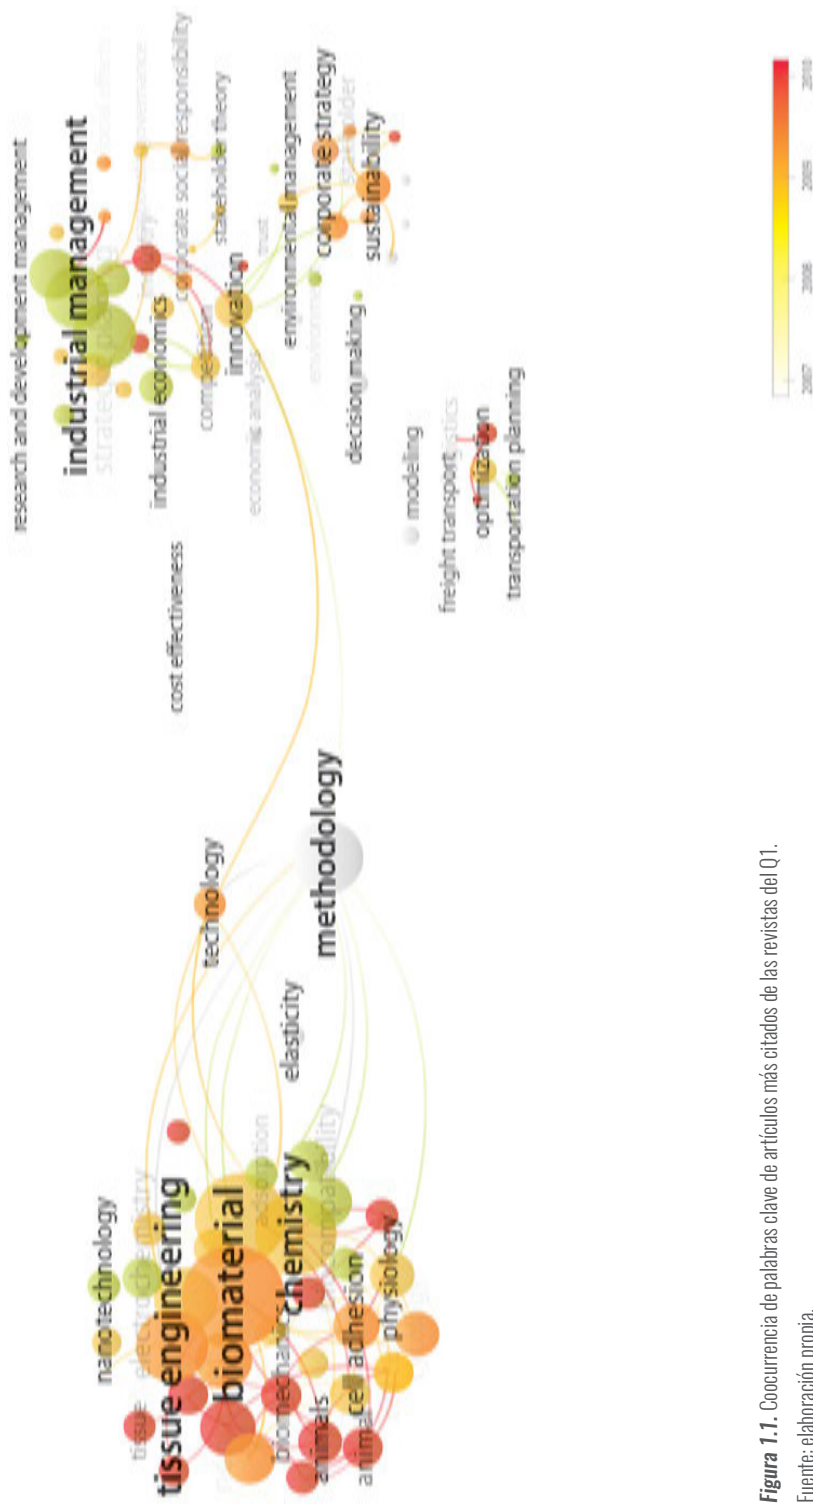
research and development management
industrial management
strategic planning
corporate social responsibility
stakeholder theory
environmental management
corporate strategy
sustainability
industrial economics
innovation
competition
economic analysis
decision making
cost effectiveness
modeling
freight transport
optimization
transportation planning
technology
methodology
elasticity
nanotechnology
tissue engineering
biomaterial
chemistry
adsorption
biocompatibility
cell adhesion
physiology
biomechanics
animals
animal
tissue
electrochemistry

2007 2008 2009 2010

*Figura 1.1.* Coocurrencia de palabras clave de artículos más citados de las revistas del Q1.
Fuente: elaboración propia.